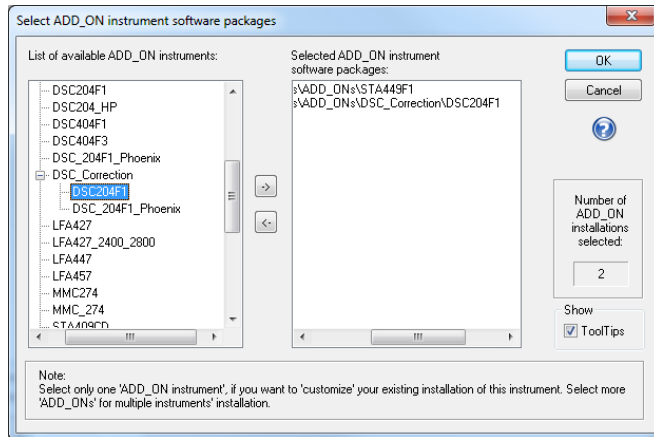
Select ADD_ON instrument software packages

List of available ADD_ON instruments:

DSC204F1
DSC204_HP
DSC404F1
DSC404F3
DSC_204F1_Phoenix
DSC_Correction
DSC204F1
DSC_204F1_Phoenix
LFA427
LFA427_2400_2800
LFA447
LFA457
MMC274
MMC_274
STA409CD

->
<-

Selected ADD_ON instrument software packages:

s\ADD_ONs\STA449F1
s\ADD_ONs\DSC_Correction\DSC204F1

OK
Cancel

Number of ADD_ON installations selected:
2

Show
ToolTips

Note:
Select only one 'ADD_ON instrument', if you want to 'customize' your existing installation of this instrument. Select more 'ADD_ONs' for multiple instruments' installation.